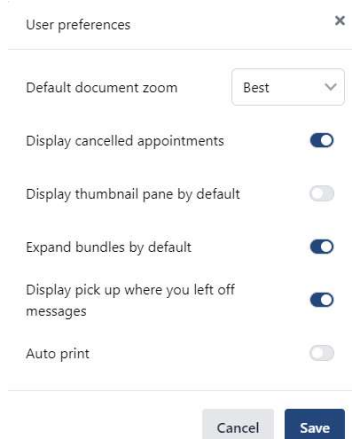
User preferences ×

Default document zoom Best

Display cancelled appointments

Display thumbnail pane by default

Expand bundles by default

Display pick up where you left off messages

Auto print

Cancel Save